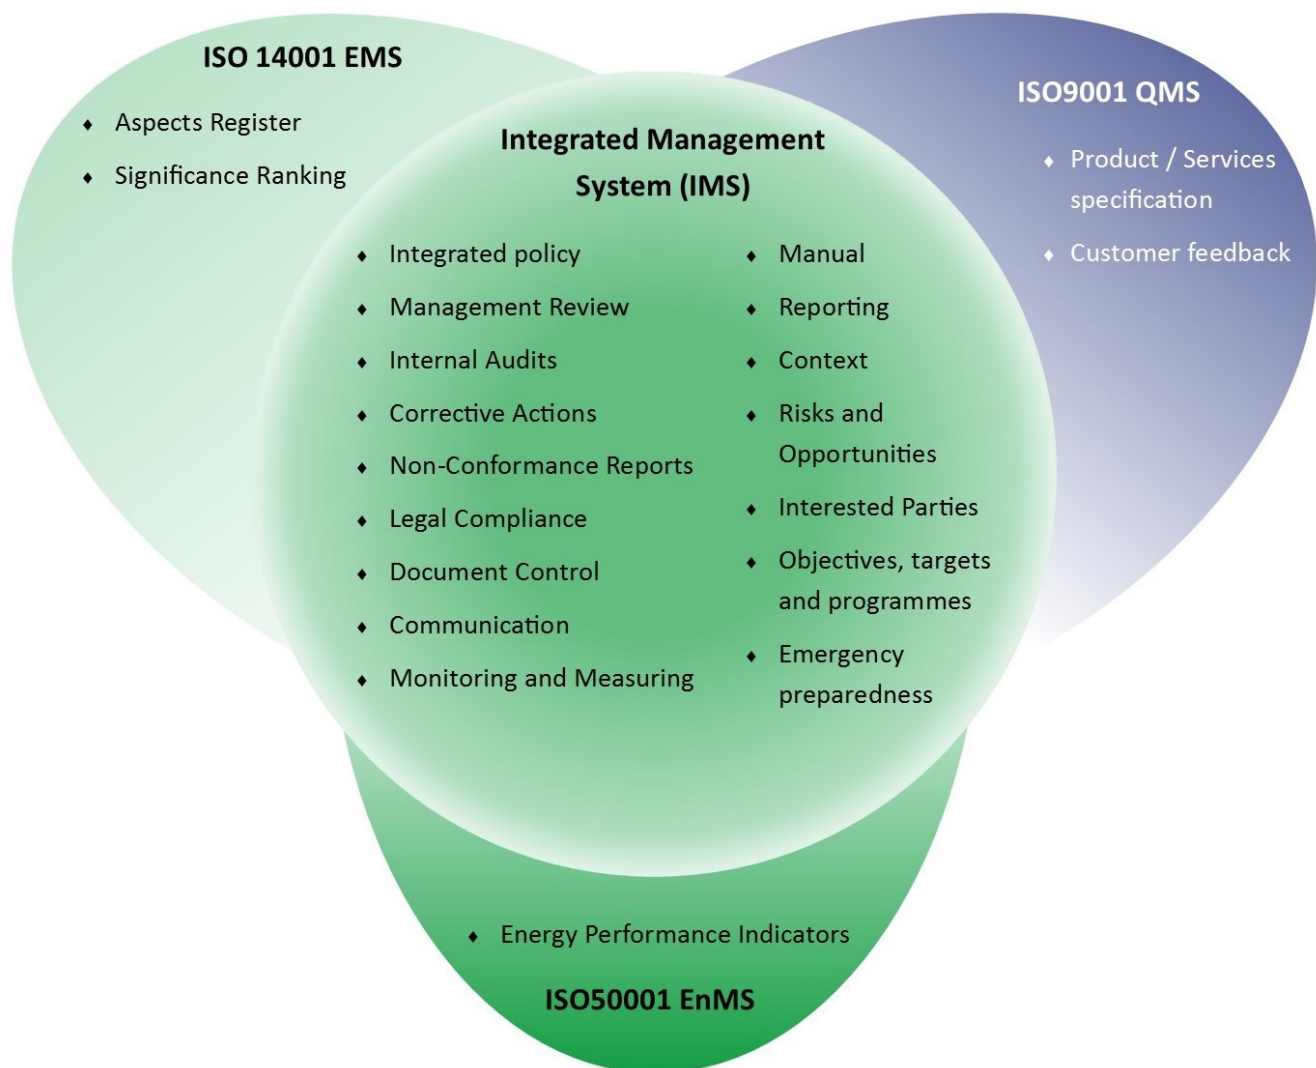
ISO 14001 EMS

- Aspects Register
- Significance Ranking

ISO9001 QMS

- Product / Services specification
- Customer feedback

Integrated Management System (IMS)

- Integrated policy
- Management Review
- Internal Audits
- Corrective Actions
- Non-Conformance Reports
- Legal Compliance
- Document Control
- Communication
- Monitoring and Measuring

- Manual
- Reporting
- Context
- Risks and Opportunities
- Interested Parties
- Objectives, targets and programmes
- Emergency preparedness

- Energy Performance Indicators

ISO50001 EnMS